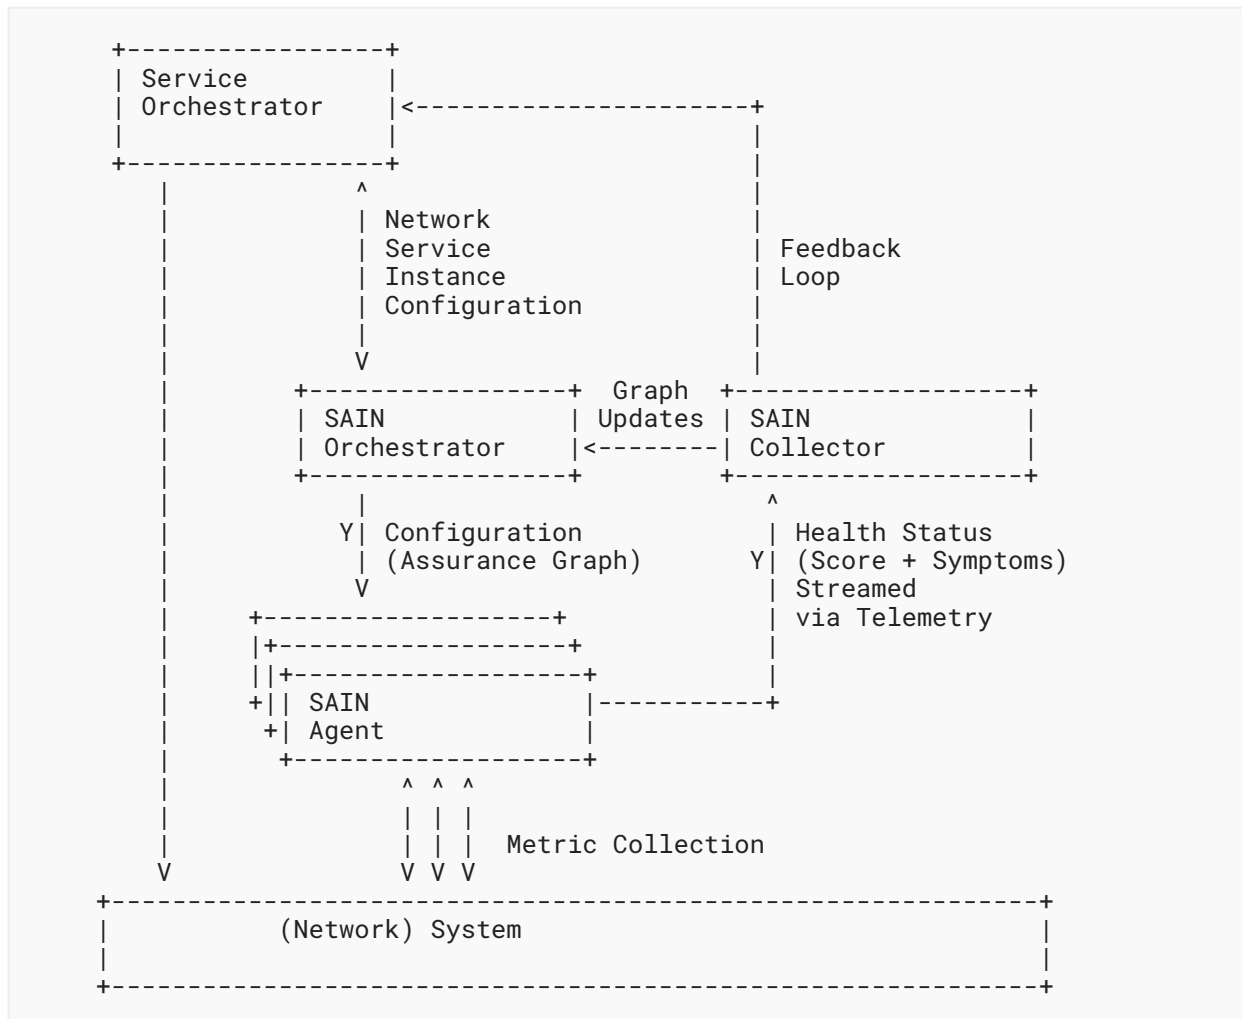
Service Orchestrator

Network Service Instance Configuration

Feedback Loop

Graph Updates

SAIN Orchestrator

SAIN Collector

Y Configuration (Assurance Graph)

Health Status Y (Score + Symptoms) Streamed via Telemetry

SAIN Agent

Metric Collection

(Network) System